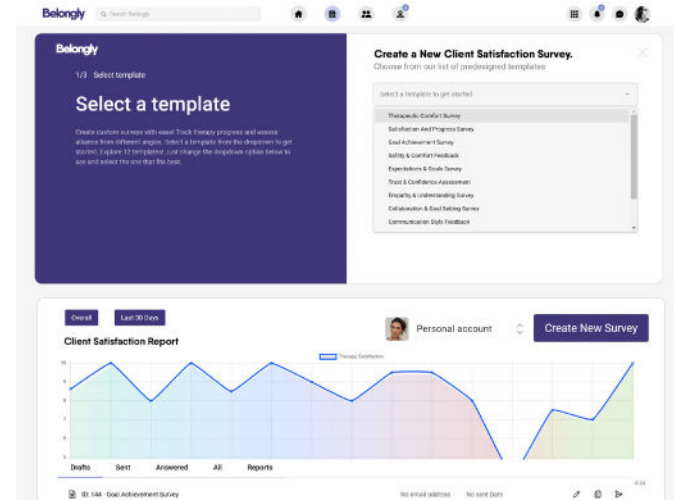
Belongly
Search Belongly

Belongly
1/3 Select template
Select a template
Create custom surveys with ease! Track therapy progress and assess alliance from different angles. Select a template from the dropdown to get started. Explore 12 templates! Just change the dropdown option below to see and select the one that fits best.

Create a New Client Satisfaction Survey.
Choose from our list of predesigned templates
Select a template to get started
Therapeutic Comfort Survey
Satisfaction And Progress Survey
Goal Achievement Survey
Safety & Comfort Feedback
Expectations & Goals Survey
Trust & Confidence Assessment
Empathy & Understanding Survey
Collaboration & Goal Setting Survey
Communication Style Feedback

Overall
Last 30 Days
Client Satisfaction Report
Personal account
Create New Survey
Therapy Satisfaction
10
9
8
7
6
5
4
3
Drafts
Sent
Answered
All
Reports
ID: 144 - Goal Achievement Survey
No email address
No sent Date
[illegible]